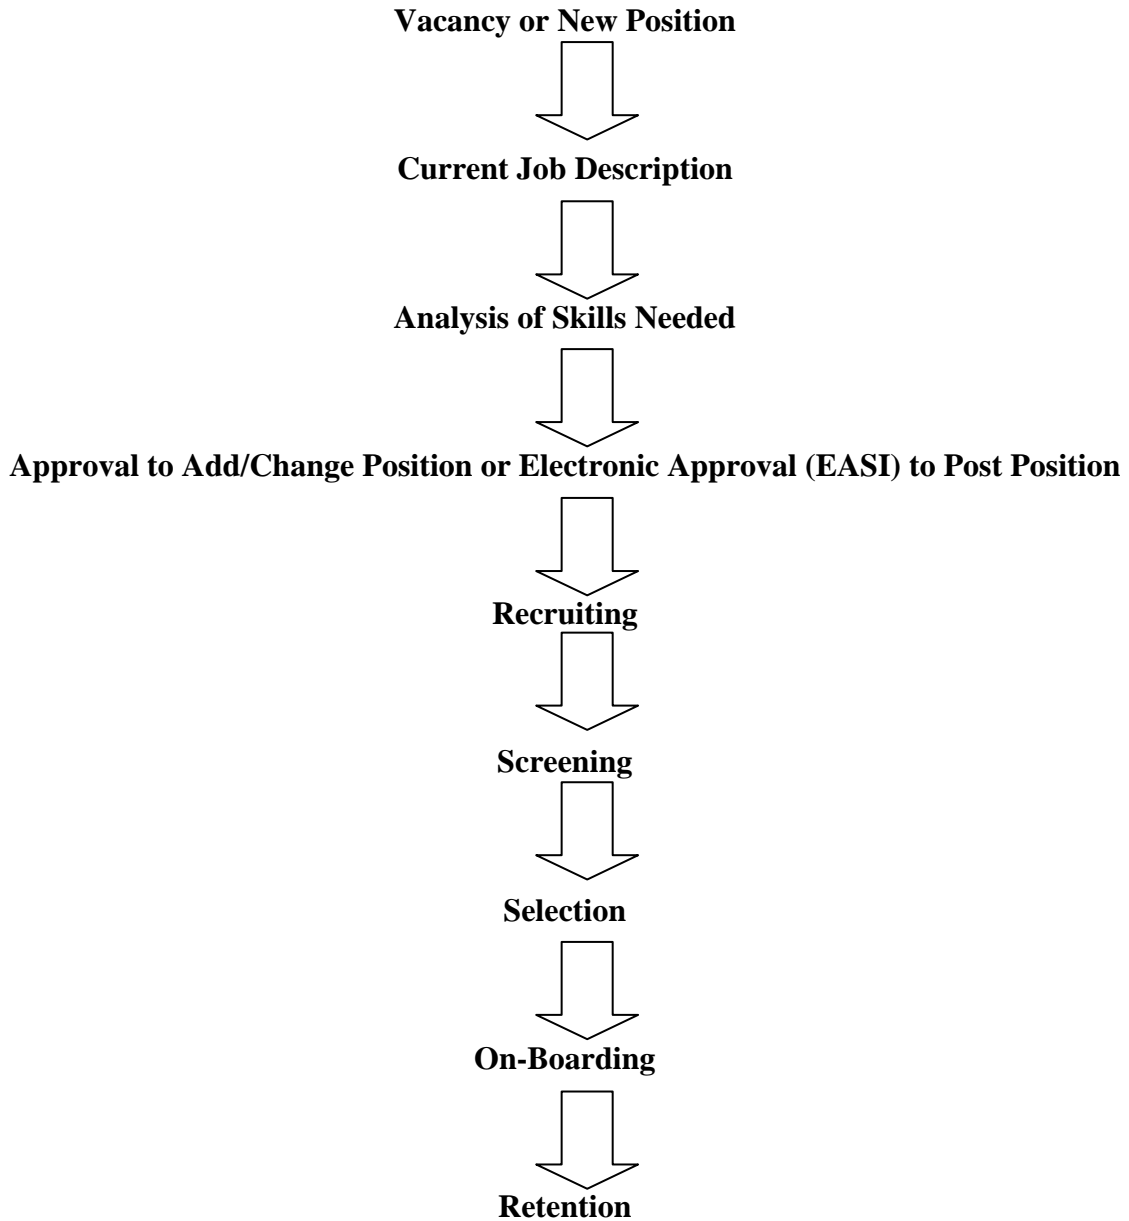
Vacancy or New Position

Current Job Description

Analysis of Skills Needed

Approval to Add/Change Position or Electronic Approval (EASI) to Post Position

Recruiting

Screening

Selection

On-Boarding

Retention